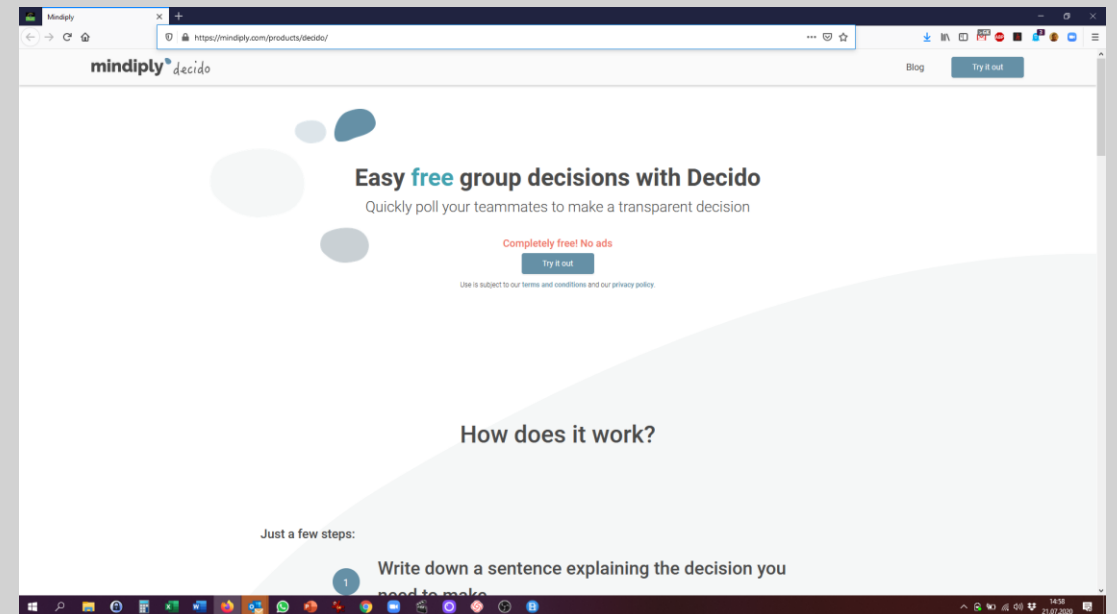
Mindiply

https://mindiply.com/products/decido/

mindiply decido

Blog

Try it out

Easy free group decisions with Decido

Quickly poll your teammates to make a transparent decision

Completely free! No ads

Try it out

Use is subject to our terms and conditions and our privacy policy.

How does it work?

Just a few steps:

1

Write down a sentence explaining the decision you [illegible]

14:58
21.07.2020